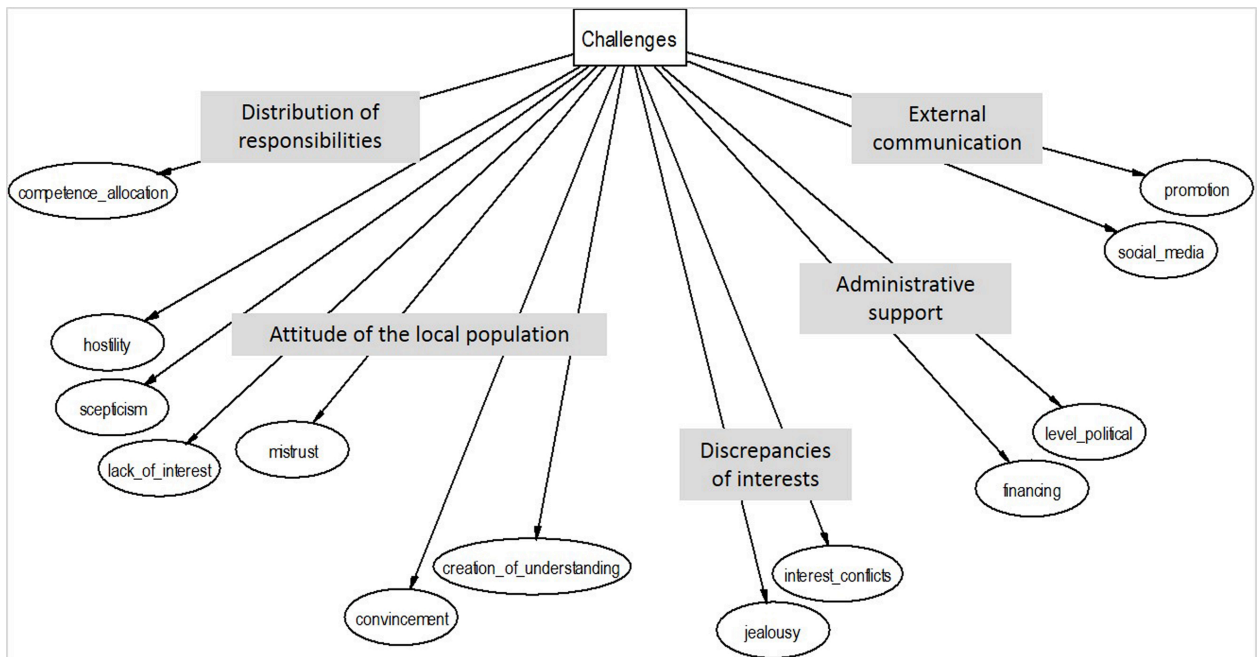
Challenges

Distribution of responsibilities

competence_allocation

External communication

promotion

social_media

Administrative support

hostility

Attitude of the local population

scepticism

lack_of_interest

mistrust

level_political

financing

Discrepancies of interests

creation_of_understanding

interest_conflicts

convincement

jealousy